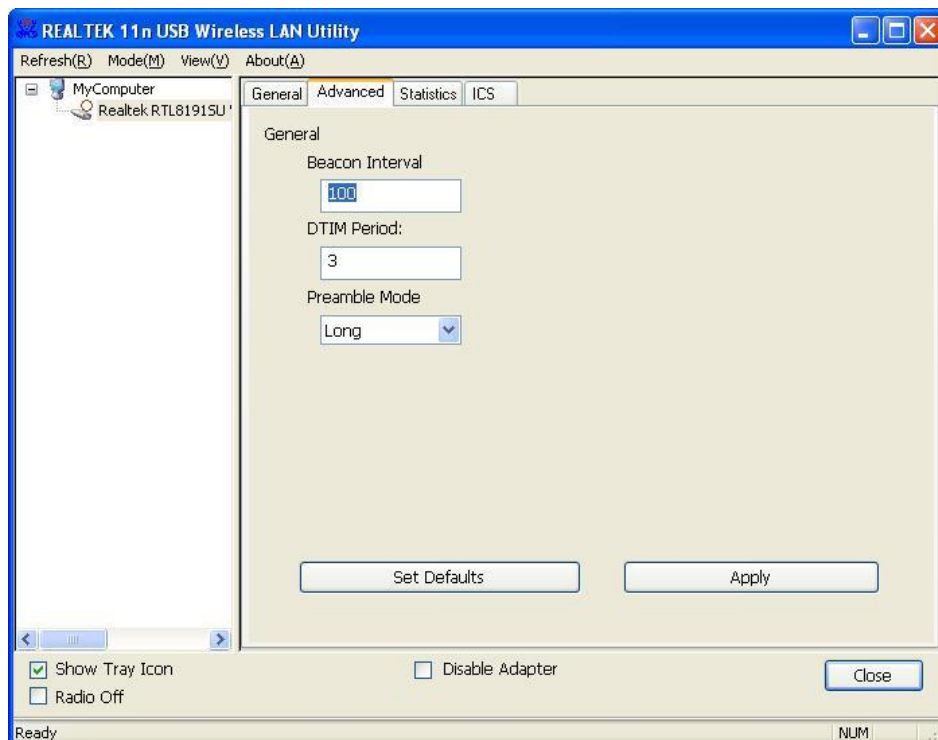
REALTEK 11n USB Wireless LAN Utility

Refresh(R) Mode(M) View(V) About(A)

MyComputer
Realtek RTL8191SU

General Advanced Statistics ICS

General

Beacon Interval

100

DTIM Period:

3

Preamble Mode

Long

Set Defaults

Apply

Show Tray Icon

Radio Off

Disable Adapter

Close

Ready

NUM